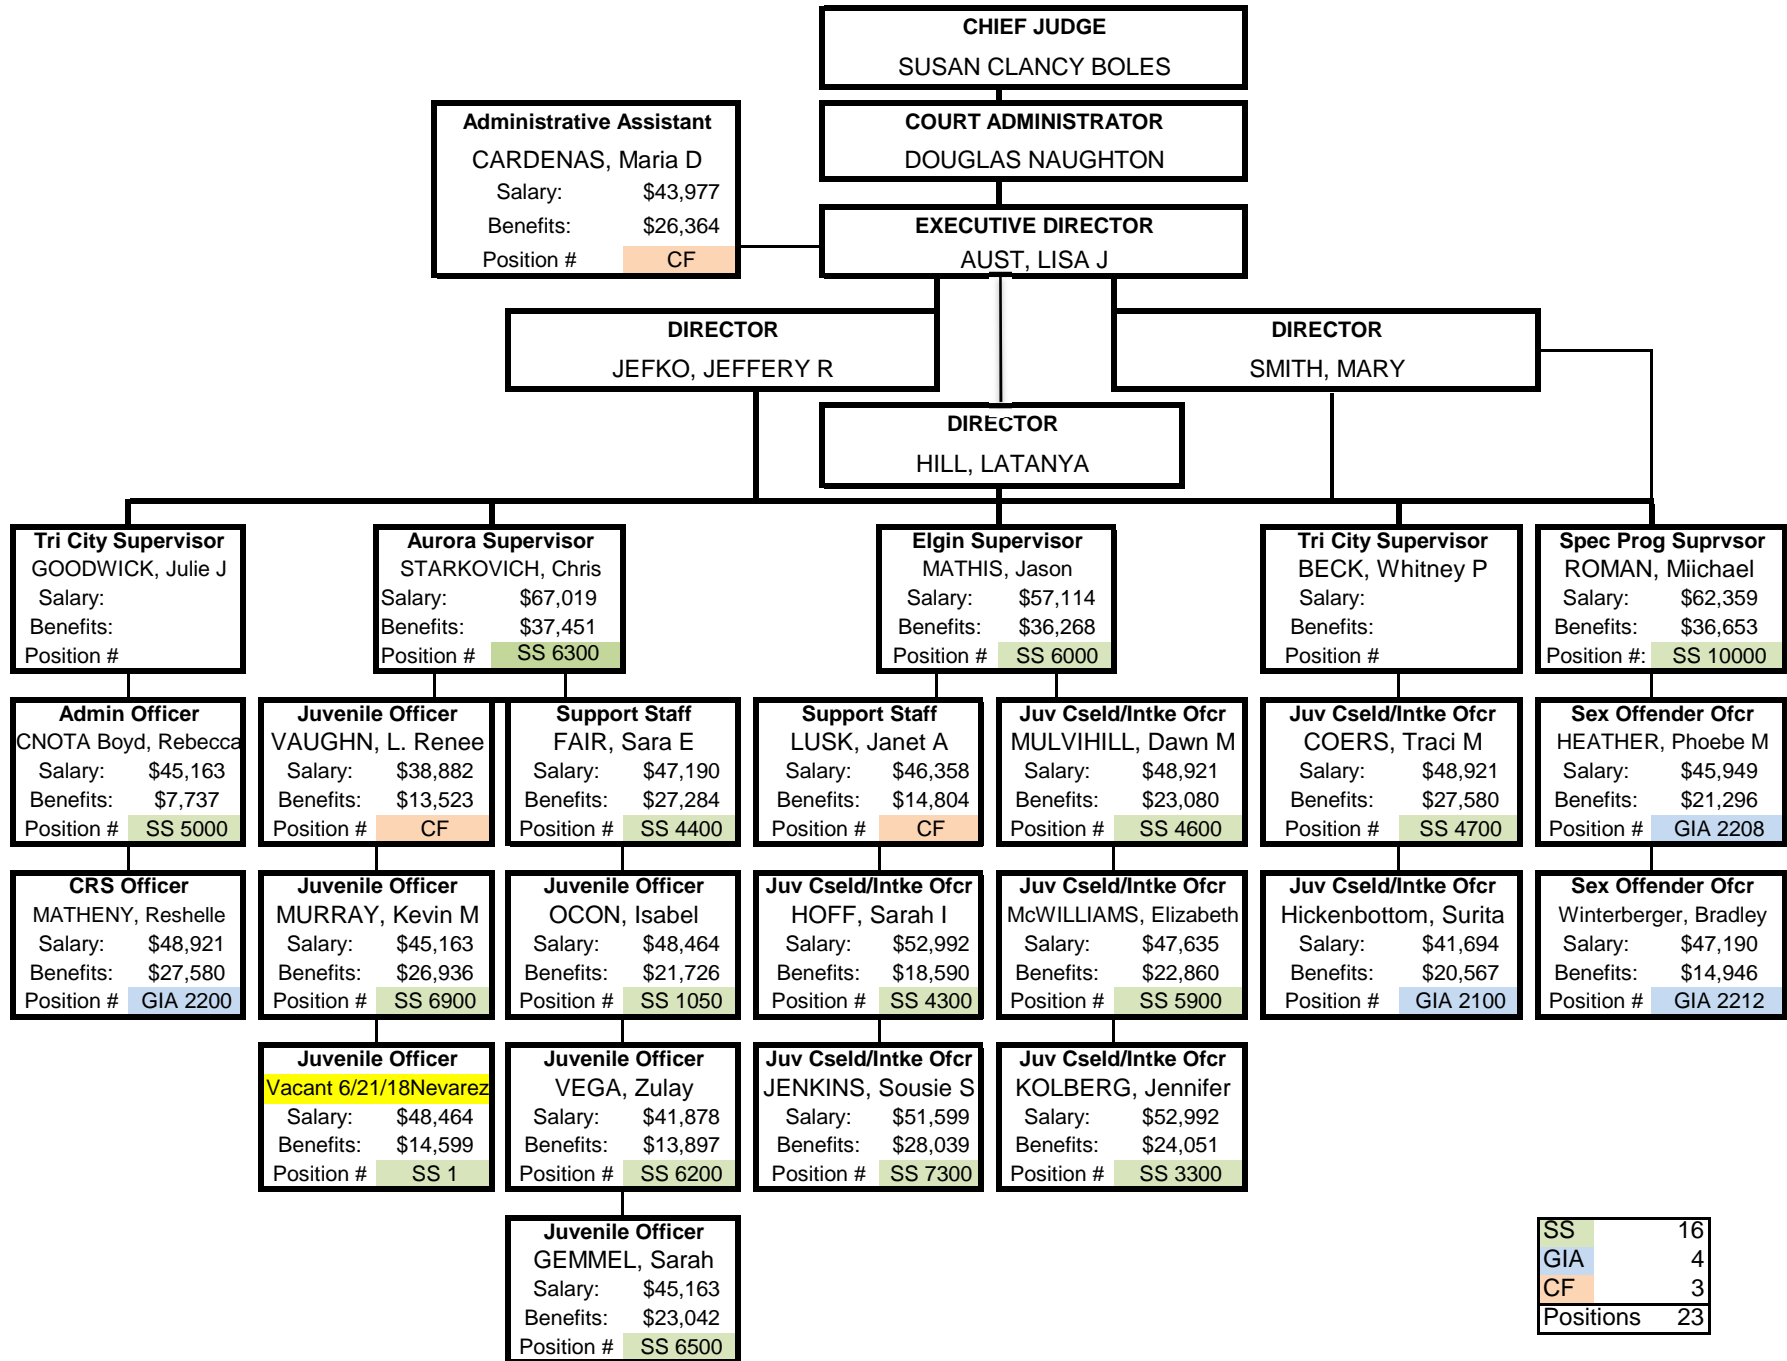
CHIEF JUDGE
SUSAN CLANCY BOLES

Administrative Assistant
CARDENAS, Maria D
Salary: $43,977
Benefits: $26,364
Position # CF

COURT ADMINISTRATOR
DOUGLAS NAUGHTON

EXECUTIVE DIRECTOR
AUST, LISA J

DIRECTOR
JEFKO, JEFFERY R

DIRECTOR
SMITH, MARY

DIRECTOR
HILL, LATANYA

Tri City Supervisor
GOODWICK, Julie J
Salary:
Benefits:
Position #

Aurora Supervisor
STARKOVICH, Chris
Salary: $67,019
Benefits: $37,451
Position # SS 6300

Elgin Supervisor
MATHIS, Jason
Salary: $57,114
Benefits: $36,268
Position # SS 6000

Tri City Supervisor
BECK, Whitney P
Salary:
Benefits:
Position #

Spec Prog Suprvsor
ROMAN, Miichael
Salary: $62,359
Benefits: $36,653
Position #: SS 10000

Admin Officer
CNOTA Boyd, Rebecca
Salary: $45,163
Benefits: $7,737
Position # SS 5000

Juvenile Officer
VAUGHN, L. Renee
Salary: $38,882
Benefits: $13,523
Position # CF

Support Staff
FAIR, Sara E
Salary: $47,190
Benefits: $27,284
Position # SS 4400

Support Staff
LUSK, Janet A
Salary: $46,358
Benefits: $14,804
Position # CF

Juv Cseld/Intke Ofcr
MULVIHILL, Dawn M
Salary: $48,921
Benefits: $23,080
Position # SS 4600

Juv Cseld/Intke Ofcr
COERS, Traci M
Salary: $48,921
Benefits: $27,580
Position # SS 4700

Sex Offender Ofcr
HEATHER, Phoebe M
Salary: $45,949
Benefits: $21,296
Position # GIA 2208

CRS Officer
MATHENY, Reshelle
Salary: $48,921
Benefits: $27,580
Position # GIA 2200

Juvenile Officer
MURRAY, Kevin M
Salary: $45,163
Benefits: $26,936
Position # SS 6900

Juvenile Officer
OCON, Isabel
Salary: $48,464
Benefits: $21,726
Position # SS 1050

Juv Cseld/Intke Ofcr
HOFF, Sarah I
Salary: $52,992
Benefits: $18,590
Position # SS 4300

Juv Cseld/Intke Ofcr
McWILLIAMS, Elizabeth
Salary: $47,635
Benefits: $22,860
Position # SS 5900

Juv Cseld/Intke Ofcr
Hickenbottom, Surita
Salary: $41,694
Benefits: $20,567
Position # GIA 2100

Sex Offender Ofcr
Winterberger, Bradley
Salary: $47,190
Benefits: $14,946
Position # GIA 2212

Juvenile Officer
Vacant 6/21/18Nevarez
Salary: $48,464
Benefits: $14,599
Position # SS 1

Juvenile Officer
VEGA, Zulay
Salary: $41,878
Benefits: $13,897
Position # SS 6200

Juv Cseld/Intke Ofcr
JENKINS, Sousie S
Salary: $51,599
Benefits: $28,039
Position # SS 7300

Juv Cseld/Intke Ofcr
KOLBERG, Jennifer
Salary: $52,992
Benefits: $24,051
Position # SS 3300

Juvenile Officer
GEMMEL, Sarah
Salary: $45,163
Benefits: $23,042
Position # SS 6500

| SS | 16 |
|---|---|
| GIA | 4 |
| CF | 3 |
| Positions | 23 |